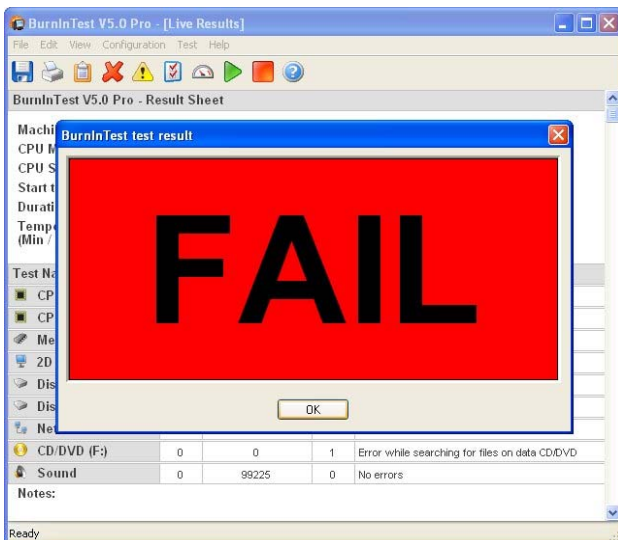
BurnInTest V5.0 Pro - [Live Results]

File Edit View Configuration Test Help

BurnInTest V5.0 Pro - Result Sheet

Machi
CPU M
CPU S
Start t
Durati
Tempe
(Min /

BurnInTest test result

FAIL

OK

Test Na

CP
CP
Me
2D
Dis
Dis
Ne

| CD/DVD (F:) | 0 | 0 | 1 | Error while searching for files on data CD/DVD |
|---|---|---|---|---|
| Sound | 0 | 99225 | 0 | No errors |

Notes:

Ready